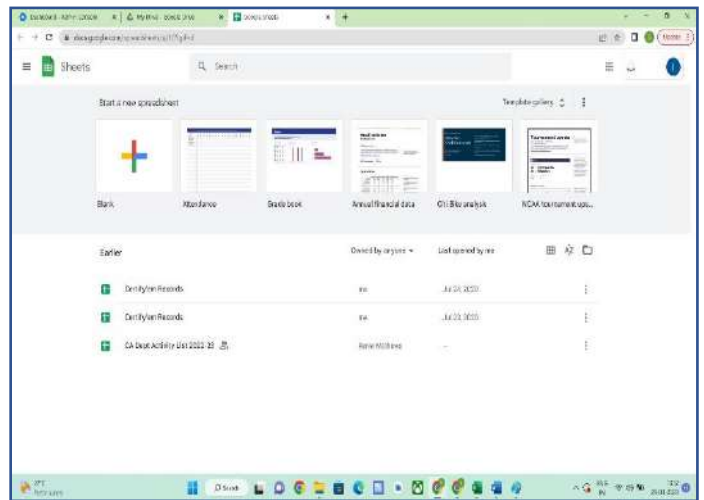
Dashboard - Admin Console | My Drive - Google Drive | Google Sheets

docs.google.com/spreadsheets/u/1/?pli=1

Sheets

Search

Start a new spreadsheet

Template gallery

Blank

Attendance

Grade book

Annual financial data

Citi Bike analysis

NCAA tournament upo...

Earlier

Owned by anyone

Last opened by me

Certifylearn Records

me

Jul 24, 2020

Certifylearn Records

me

Jul 23, 2020

CA Dept Activity List 2022 23

Renie Matthews

–

Search